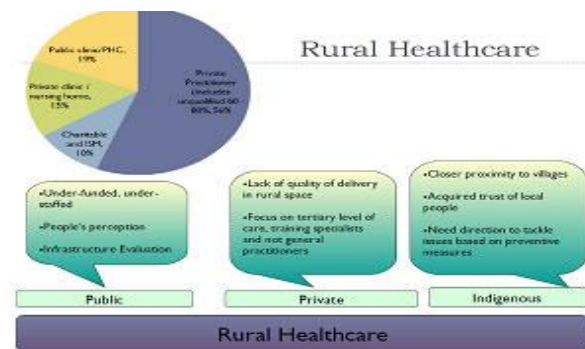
Public clinic/PHC, 19%

Private clinic / nursing home, 15%

Charitable and ISM, 10%

Private Practitioner (includes unqualified 60-80%), 56%

Rural Healthcare

•Under-Funded, under-staffed

•People's perception

•Infrastructure Evaluation

•Lack of quality of delivery in rural space

•Focus on tertiary level of care, training specialists and not general practitioners

•Closer proximity to villages

•Acquired trust of local people

•Need direction to tackle issues based on preventive measures

Public

Private

Indigenous

Rural Healthcare